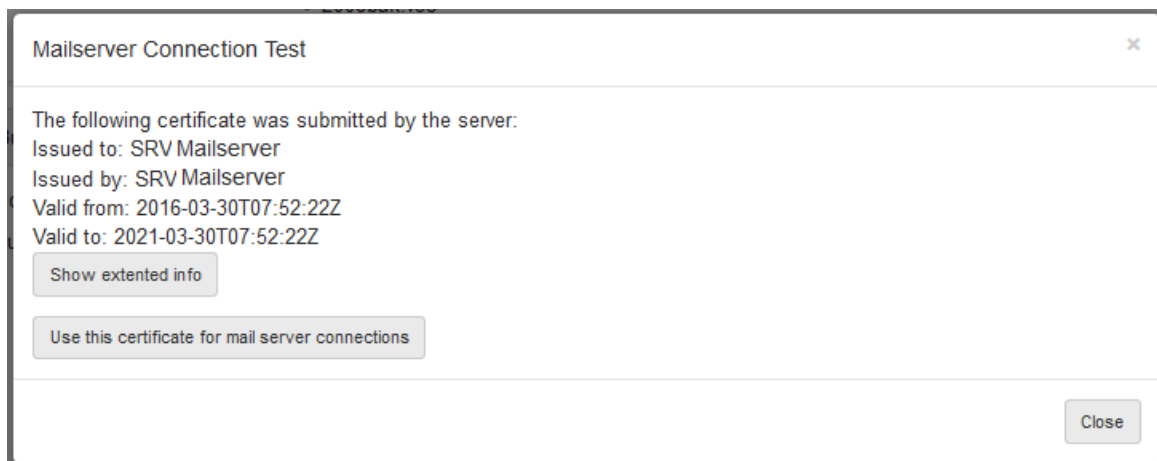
Mailserver Connection Test

×

The following certificate was submitted by the server:
Issued to: SRV Mailserver
Issued by: SRV Mailserver
Valid from: 2016-03-30T07:52:22Z
Valid to: 2021-03-30T07:52:22Z

Show extented info

Use this certificate for mail server connections

Close